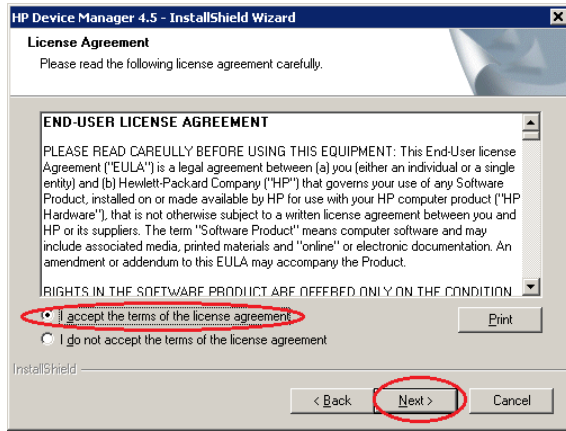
HP Device Manager 4.5 - InstallShield Wizard

License Agreement

Please read the following license agreement carefully.

END-USER LICENSE AGREEMENT

PLEASE READ CAREULLY BEFORE USING THIS EQUIPMENT: This End-User license Agreement ("EULA") is a legal agreement between (a) you (either an individual or a single entity) and (b) Hewlett-Packard Company ("HP") that governs your use of any Software Product, installed on or made available by HP for use with your HP computer product ("HP Hardware"), that is not otherwise subject to a written license agreement between you and HP or its suppliers. The term "Software Product" means computer software and may include associated media, printed materials and "online" or electronic documentation. An amendment or addendum to this EULA may accompany the Product.

RIGHTS IN THE SOFTWARE PRODUCT ARE OFFERED ONLY ON THE CONDITION

I accept the terms of the license agreement

I do not accept the terms of the license agreement

Print

InstallShield

< Back

Next >

Cancel